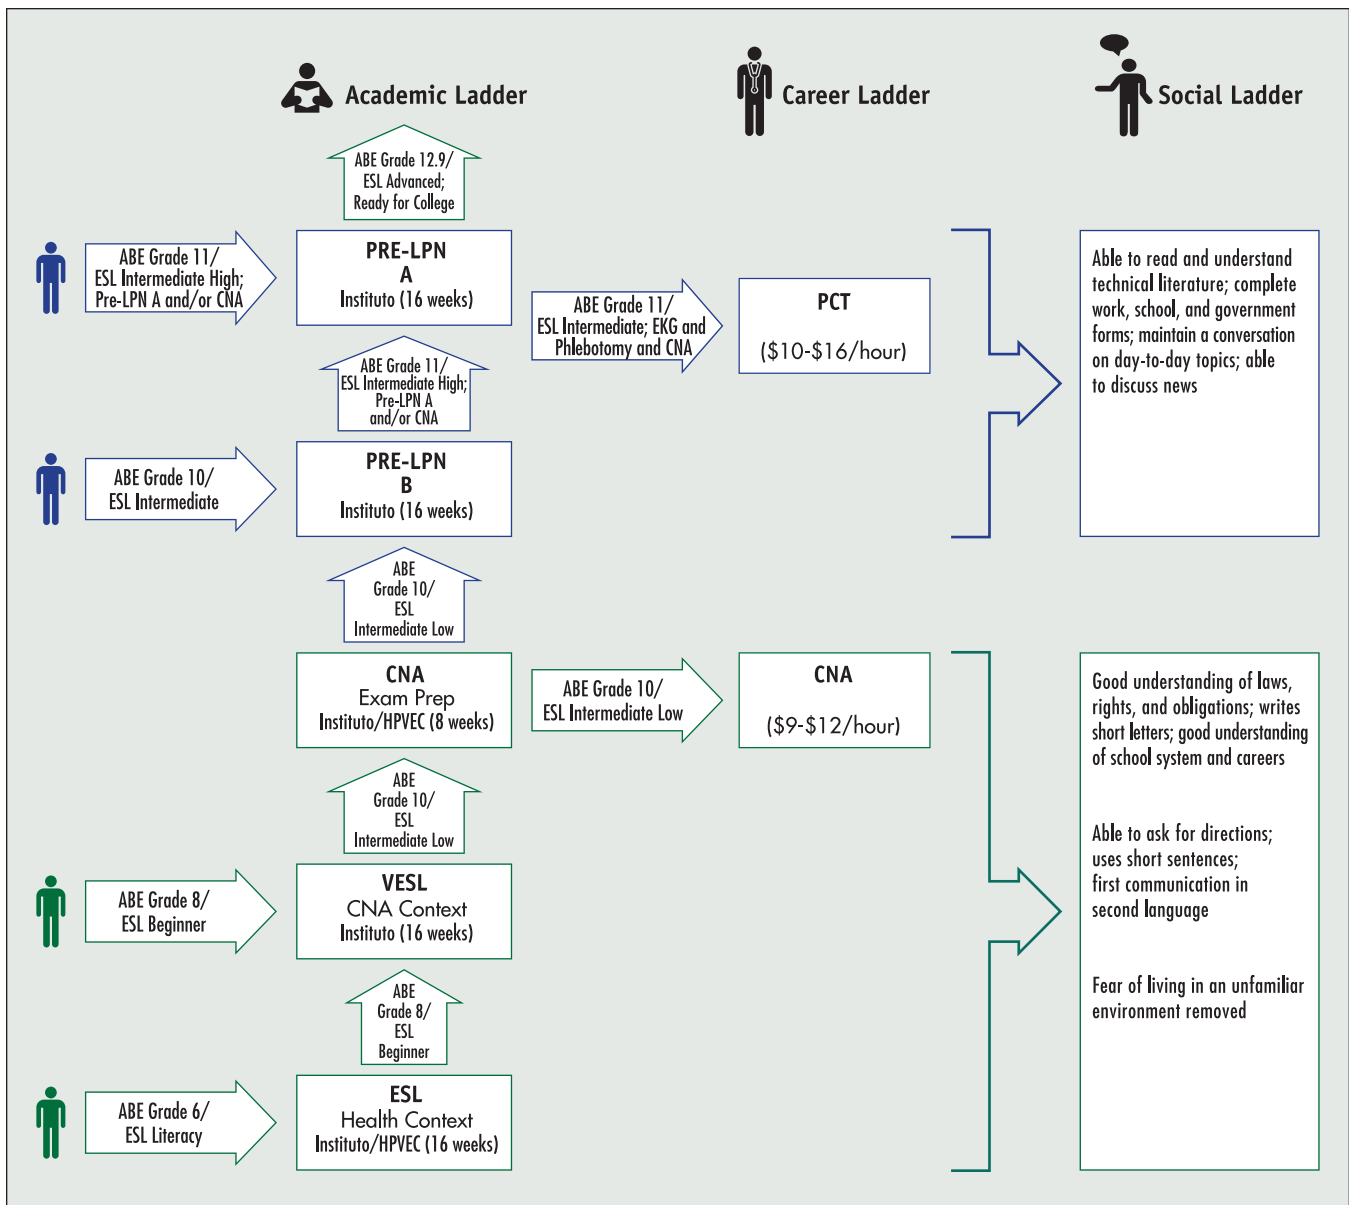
Academic Ladder

Career Ladder

Social Ladder

ABE Grade 12.9/ ESL Advanced; Ready for College

ABE Grade 11/ ESL Intermediate High; Pre-LPN A and/or CNA

PRE-LPN A Instituto (16 weeks)

ABE Grade 11/ ESL Intermediate; EKG and Phlebotomy and CNA

PCT ($10-$16/hour)

Able to read and understand technical literature; complete work, school, and government forms; maintain a conversation on day-to-day topics; able to discuss news

ABE Grade 11/ ESL Intermediate High; Pre-LPN A and/or CNA

ABE Grade 10/ ESL Intermediate

PRE-LPN B Instituto (16 weeks)

ABE Grade 10/ ESL Intermediate Low

CNA Exam Prep Instituto/HPVEC (8 weeks)

ABE Grade 10/ ESL Intermediate Low

CNA ($9-$12/hour)

Good understanding of laws, rights, and obligations; writes short letters; good understanding of school system and careers

Able to ask for directions; uses short sentences; first communication in second language

Fear of living in an unfamiliar environment removed

ABE Grade 10/ ESL Intermediate Low

ABE Grade 8/ ESL Beginner

VESL CNA Context Instituto (16 weeks)

ABE Grade 8/ ESL Beginner

ABE Grade 6/ ESL Literacy

ESL Health Context Instituto/HPVEC (16 weeks)